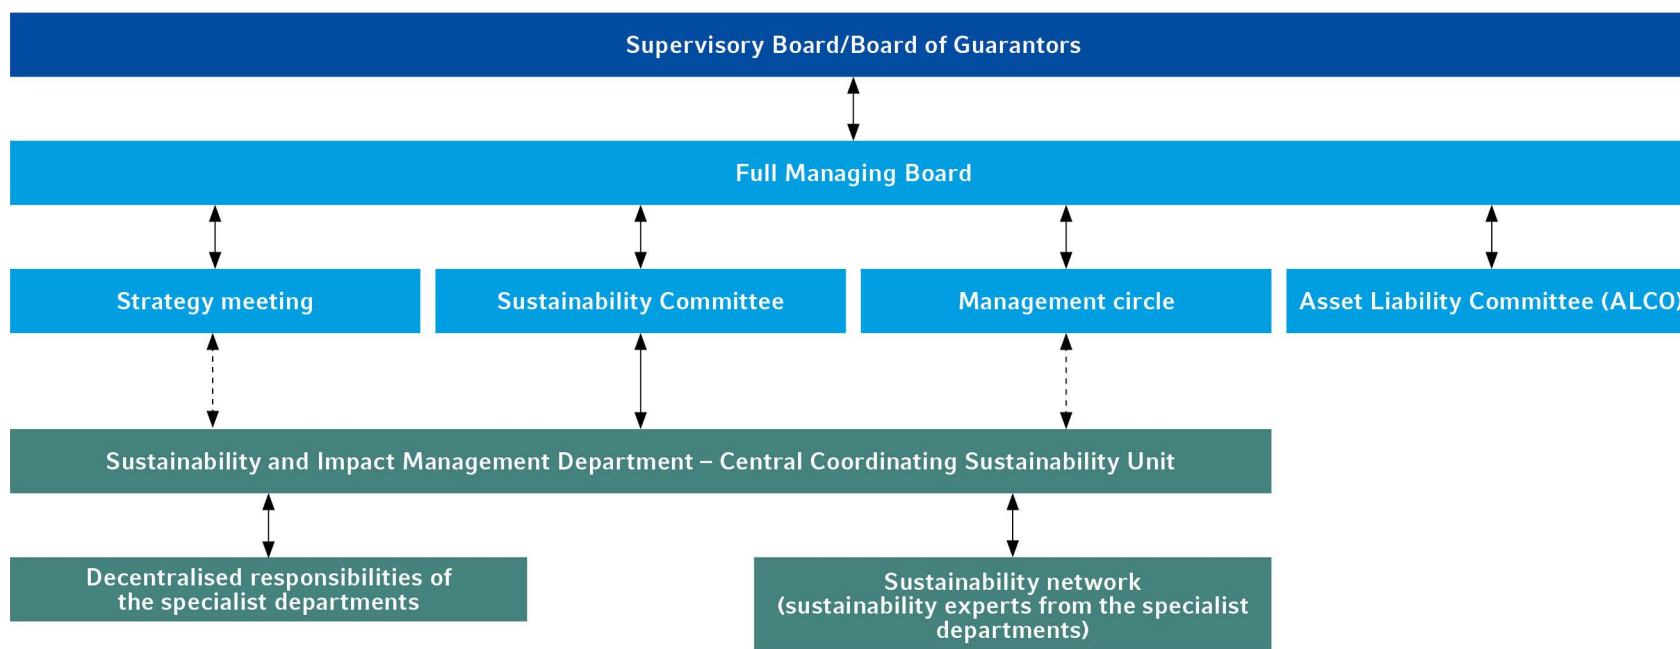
Supervisory Board/Board of Guarantors

Full Managing Board

Strategy meeting

Sustainability Committee

Management circle

Asset Liability Committee (ALCO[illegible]

Sustainability and Impact Management Department – Central Coordinating Sustainability Unit

Decentralised responsibilities of the specialist departments

Sustainability network (sustainability experts from the specialist departments)